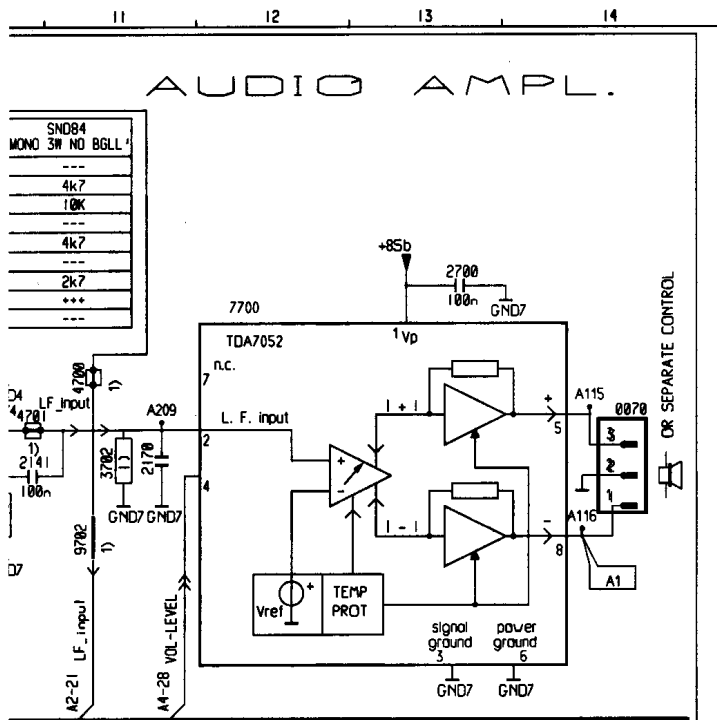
11
12
13
14

AUDIO AMPL.

SND84
MONO 3W NO BGLL'

| |
|---|
| --- |
| 4k7 |
| 10K |
| --- |
| 4k7 |
| --- |
| 2k7 |
| +++ |
| --- |

+8Sb
2700
100n
GND7

7700
TDA7052
1 Vp
n.c.
7
4700
1)
4701
LF_input
1)
2141
100n
A209
3702
1)
2170
GND7 GND7
9702
LF_input
A2-21
VOL-LEVEL
A4-28
L. F. input
2
4
+
-
I + I
I - I
Vref
+
TEMP PROT
signal ground
3
power ground
6
GND7 GND7
A115
+
5
-
A116
8
A1
0070
3
2
1
OR SEPARATE CONTROL